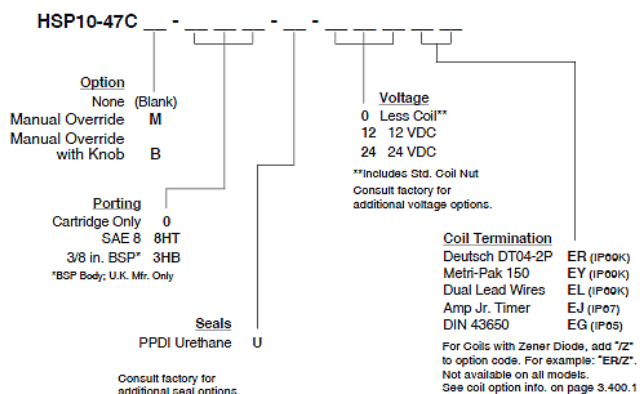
HSP10-47C __ - __ __ __ - __ - __ __ __ __

Option
None (Blank)
Manual Override M
Manual Override with Knob B

Porting
Cartridge Only 0
SAE 8 8HT
3/8 in. BSP* 3HB
*BSP Body; U.K. Mfr. Only

Seals
PPDI Urethane U

Consult factory for additional seal options.

Voltage
0 Less Coil**
12 12 VDC
24 24 VDC

**Includes Std. Coil Nut
Consult factory for additional voltage options.

Coil Termination
Deutsch DT04-2P ER (IP69K)
Metri-Pak 150 EY (IP69K)
Dual Lead Wires EL (IP69K)
Amp Jr. Timer EJ (IP67)
DIN 43650 EG (IP65)

For Coils with Zener Diode, add "/Z" to option code. For example: "ER/Z". Not available on all models. See coil option info. on page 3.400.1